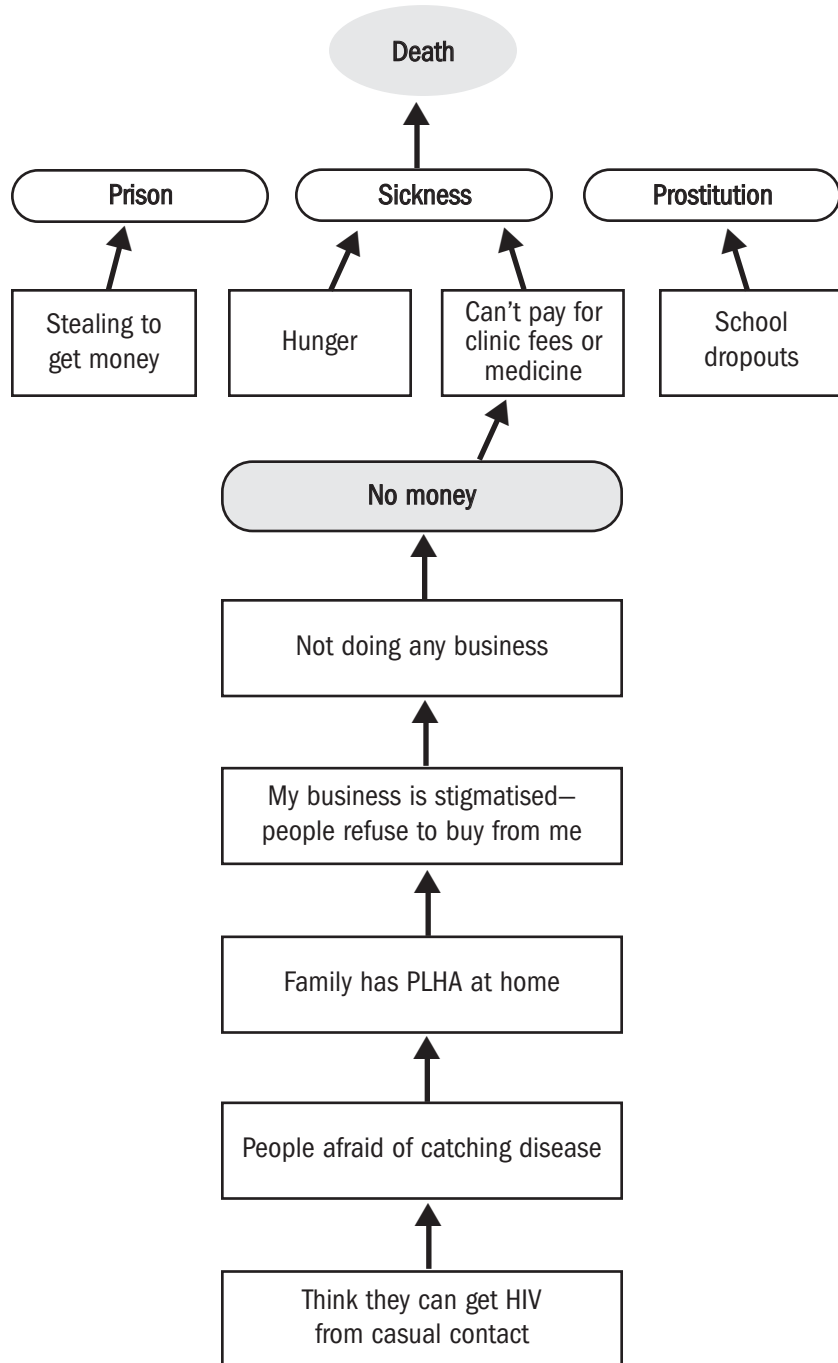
Death

Prison

Sickness

Prostitution

Stealing to get money

Hunger

Can't pay for clinic fees or medicine

School dropouts

No money

Not doing any business

My business is stigmatised—people refuse to buy from me

Family has PLHA at home

People afraid of catching disease

Think they can get HIV from casual contact